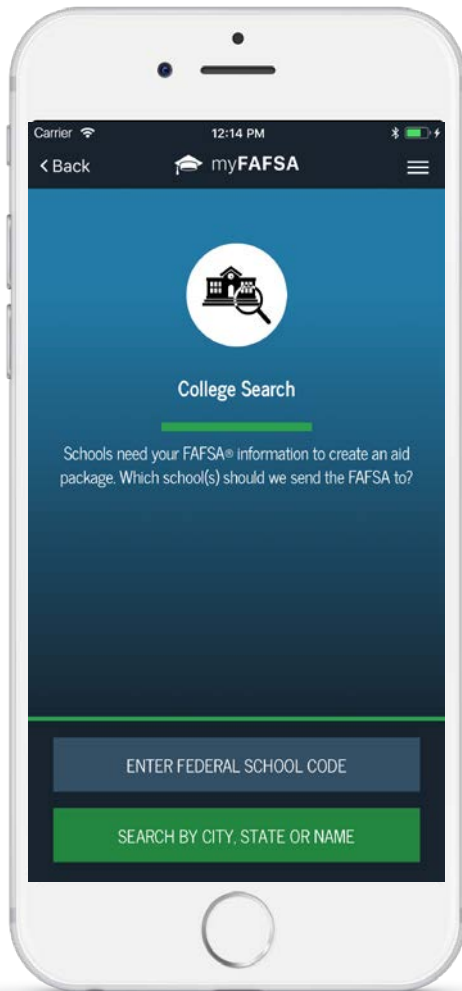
Carrier
12:14 PM
< Back
myFAFSA

College Search

Schools need your FAFSA® information to create an aid package. Which school(s) should we send the FAFSA to?

ENTER FEDERAL SCHOOL CODE

SEARCH BY CITY, STATE OR NAME